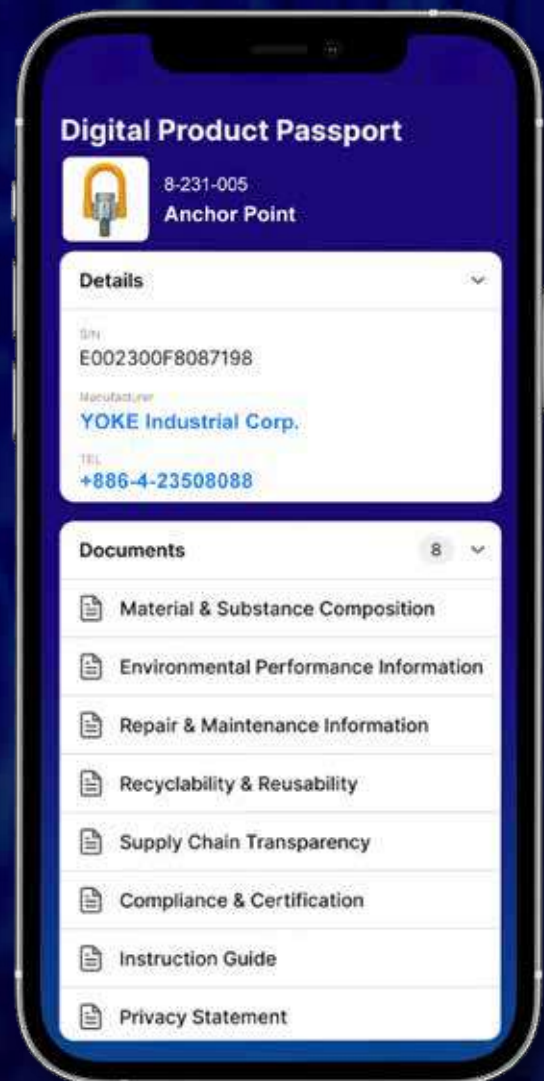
Digital Product Passport

8-231-005
Anchor Point

Details

S/N
E002300F8087198

Manufacturer
YOKE Industrial Corp.

TEL
+886-4-23508088

Documents 8

Material & Substance Composition

Environmental Performance Information

Repair & Maintenance Information

Recyclability & Reusability

Supply Chain Transparency

Compliance & Certification

Instruction Guide

Privacy Statement